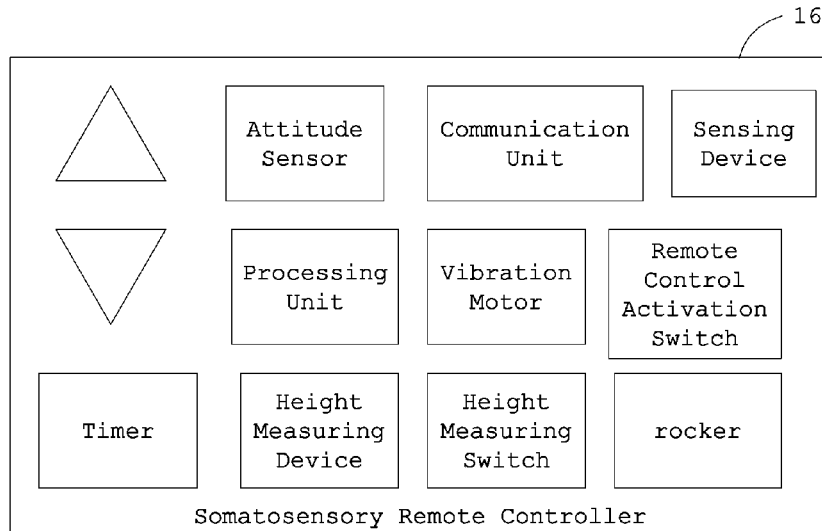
16

Attitude Sensor

Communication Unit

Sensing Device

Processing Unit

Vibration Motor

Remote Control Activation Switch

Timer

Height Measuring Device

Height Measuring Switch

rocker

Somatosensory Remote Controller